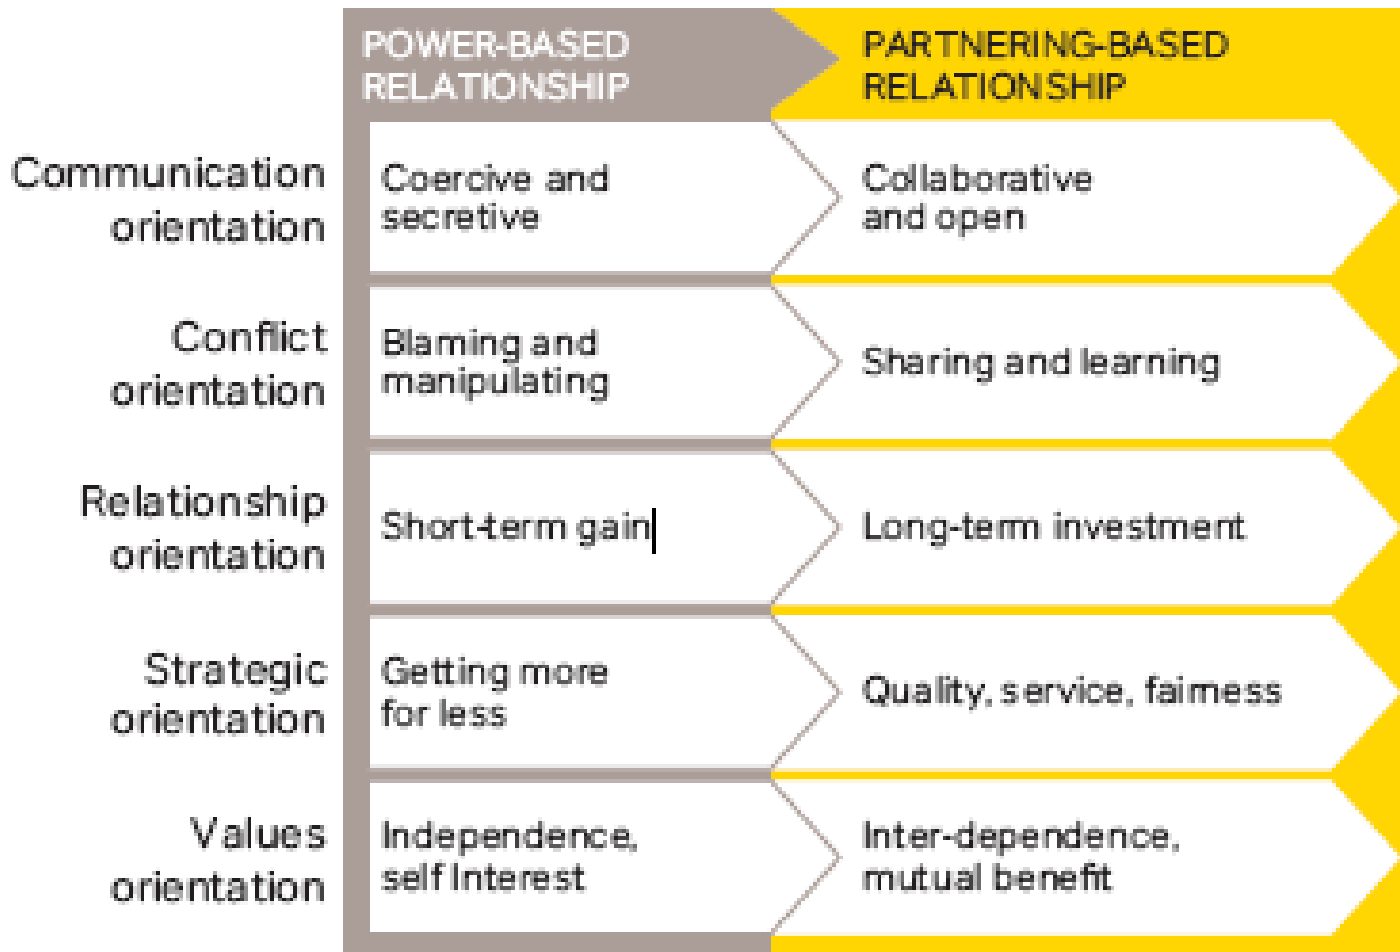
|  | POWER-BASED RELATIONSHIP | PARTNERING-BASED RELATIONSHIP |
|---|---|---|
| Communication orientation | Coercive and secretive | Collaborative and open |
| Conflict orientation | Blaming and manipulating | Sharing and learning |
| Relationship orientation | Short-term gain | Long-term investment |
| Strategic orientation | Getting more for less | Quality, service, fairness |
| Values orientation | Independence, self Interest | Inter-dependence, mutual benefit |